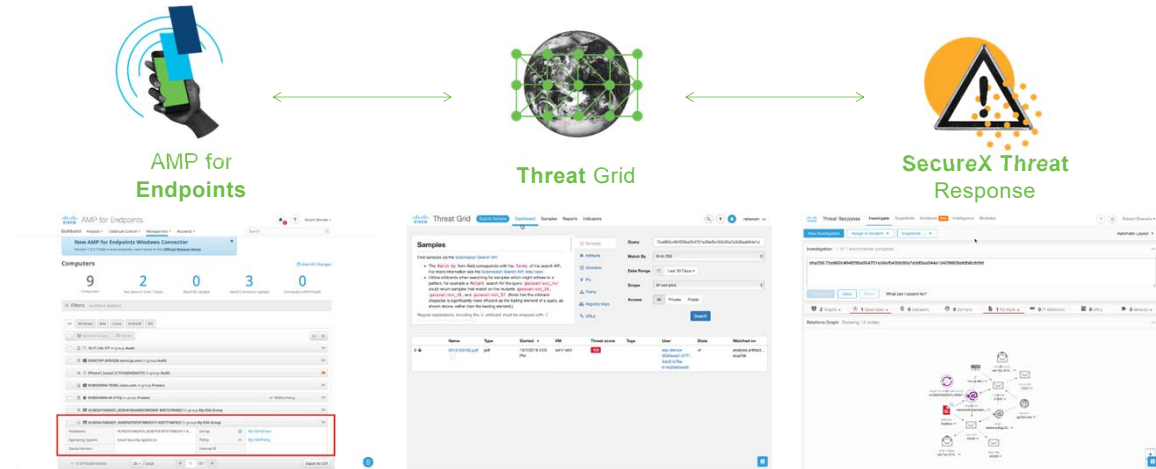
AMP for Endpoints

Threat Grid

SecureX Threat Response

AMP for Endpoints

New AMP for Endpoints Windows Connector

Computers

9

2

0

3

0

Filters

Threat Grid

Dashboard Samples Reports Indicators

Samples

Query

Match By

Date Range

Scope

Access

All Private Public

Search

Name Type Started VM Threat score Tags User State Watched on

Threat Response

Investigate Snapshots Incidents Intelligence Modules

New Investigation

Investigation

Relations Graph